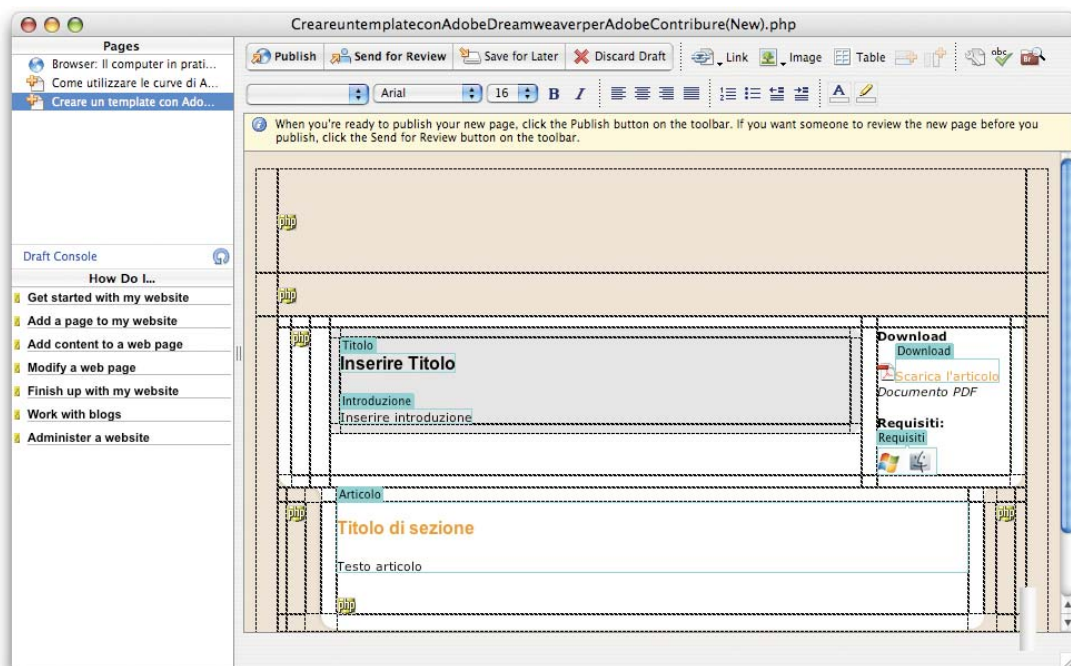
CreareuntemplateconAdobeDreamweaverperAdobeContribure(New).php

Pages
Browser: Il computer in prati...
Come utilizzare le curve di A...
Creare un template con Ado...

Draft Console
How Do I...
Get started with my website
Add a page to my website
Add content to a web page
Modify a web page
Finish up with my website
Work with blogs
Administer a website

Publish
Send for Review
Save for Later
Discard Draft
Link
Image
Table

Arial
16
B
I

When you're ready to publish your new page, click the Publish button on the toolbar. If you want someone to review the new page before you publish, click the Send for Review button on the toolbar.

php
php
php
Titolo
Inserire Titolo
Introduzione
Inserire introduzione
Download
Download
Scarica l'articolo
Documento PDF
Requisiti:
Requisiti
Articolo
php
php
Titolo di sezione
Testo articolo
php